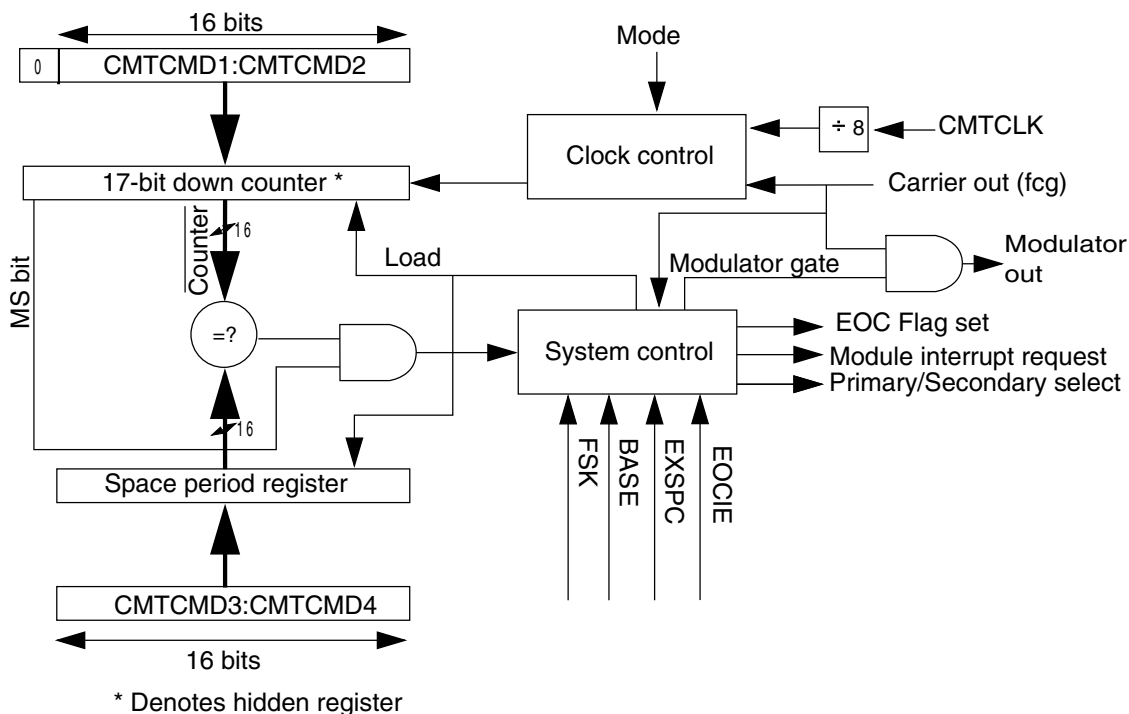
16 bits

0

CMTCMD1:CMTCMD2

Mode

÷ 8

CMTCLK

Clock control

17-bit down counter *

Carrier out (fcg)

Counter

16

MS bit

Load

Modulator gate

Modulator out

=?

System control

EOC Flag set

Module interrupt request

Primary/Secondary select

16

Space period register

FSK

BASE

EXSPC

EOCIE

CMTCMD3:CMTCMD4

16 bits

* Denotes hidden register